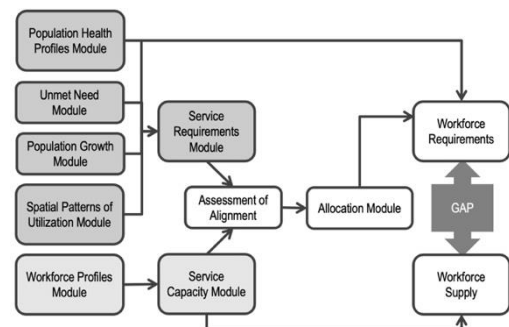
Population Health Profiles Module

Unmet Need Module

Population Growth Module

Spatial Patterns of Utilization Module

Workforce Profiles Module

Service Requirements Module

Assessment of Alignment

Service Capacity Module

Allocation Module

Workforce Requirements

GAP

Workforce Supply